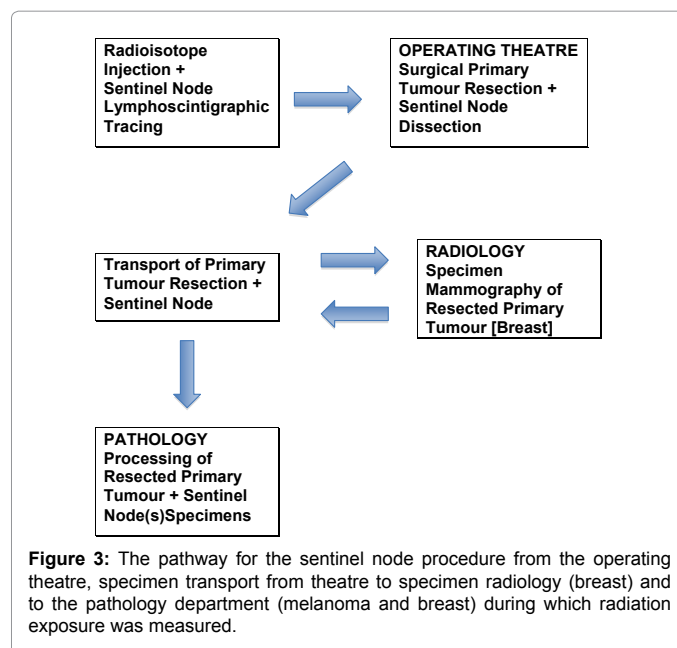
Radioisotope Injection + Sentinel Node Lymphoscintigraphic Tracing

OPERATING THEATRE Surgical Primary Tumour Resection + Sentinel Node Dissection

Transport of Primary Tumour Resection + Sentinel Node

RADIOLOGY Specimen Mammography of Resected Primary Tumour [Breast]

PATHOLOGY Processing of Resected Primary Tumour + Sentinel Node(s)Specimens

**Figure 3:** The pathway for the sentinel node procedure from the operating theatre, specimen transport from theatre to specimen radiology (breast) and to the pathology department (melanoma and breast) during which radiation exposure was measured.